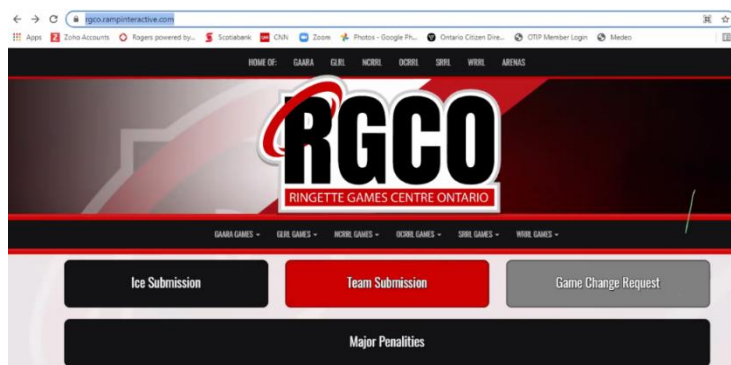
rgco.rampinteractive.com

Apps Zoho Accounts Rogers powered by... Scotiabank CNN Zoom Photos - Google Ph... Ontario Citizen Dire... OTIP Member Login Medeo

HOME OF: GAARA GLRL NCRRL OCRRL SRRL WRRL ARENAS

RGCO
RINGETTE GAMES CENTRE ONTARIO

GAARA GAMES ▾ GLRL GAMES ▾ NCRRL GAMES ▾ OCRRL GAMES ▾ SRRL GAMES ▾ WRRL GAMES ▾

Ice Submission

Team Submission

Game Change Request

Major Penalities